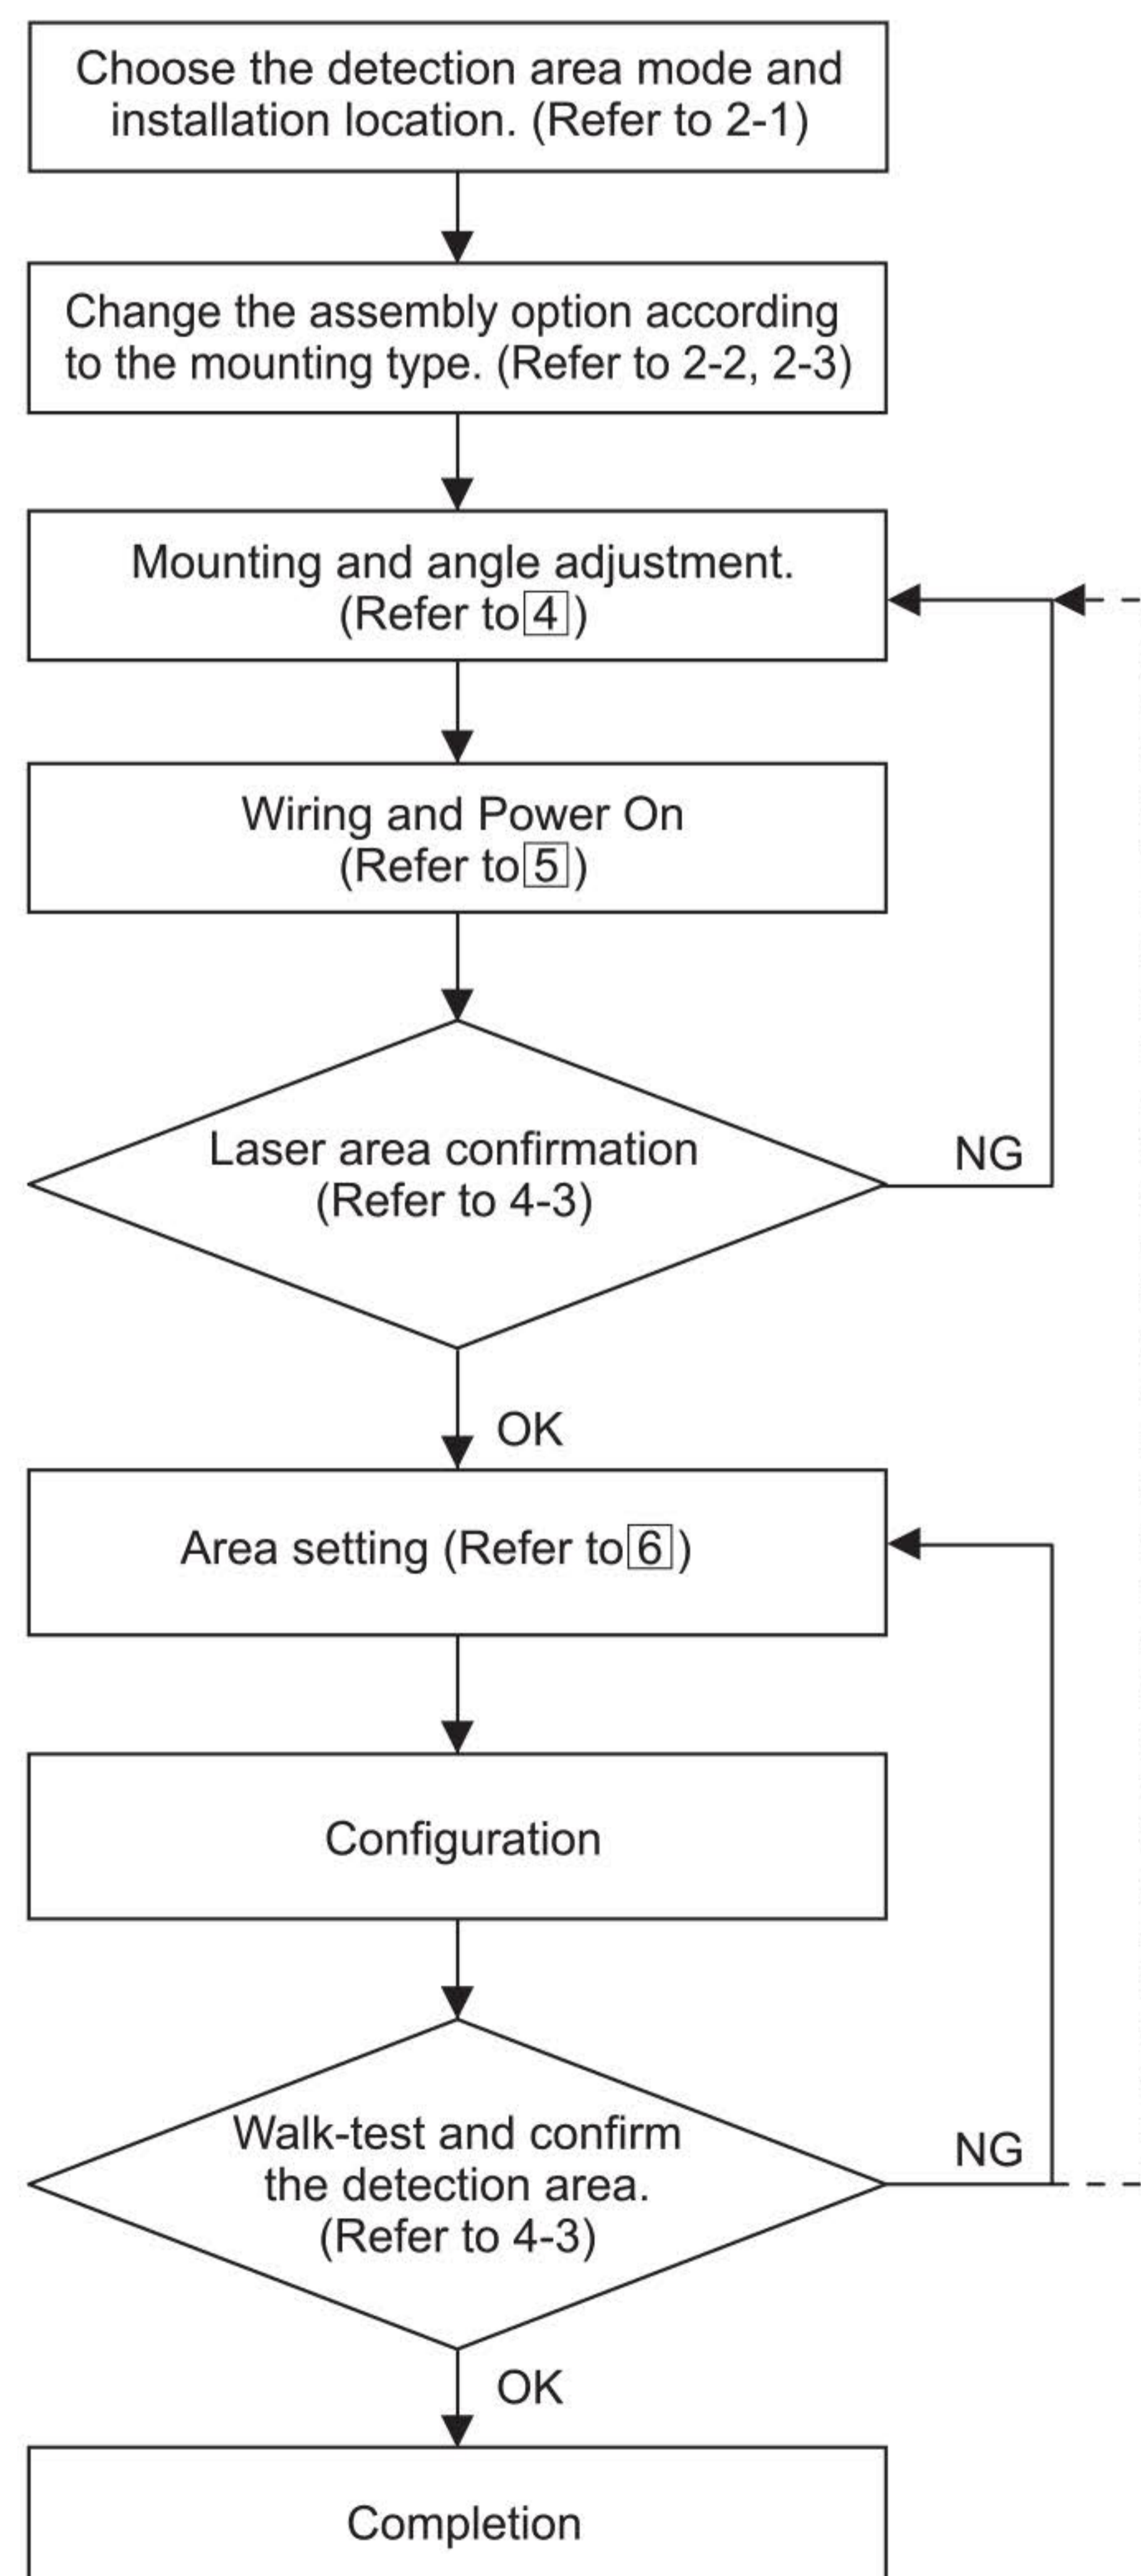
Choose the detection area mode and installation location. (Refer to 2-1)

Change the assembly option according to the mounting type. (Refer to 2-2, 2-3)

Mounting and angle adjustment. (Refer to 4)

Wiring and Power On (Refer to 5)

Laser area confirmation (Refer to 4-3)

NG

OK

Area setting (Refer to 6)

Configuration

Walk-test and confirm the detection area. (Refer to 4-3)

NG

OK

Completion